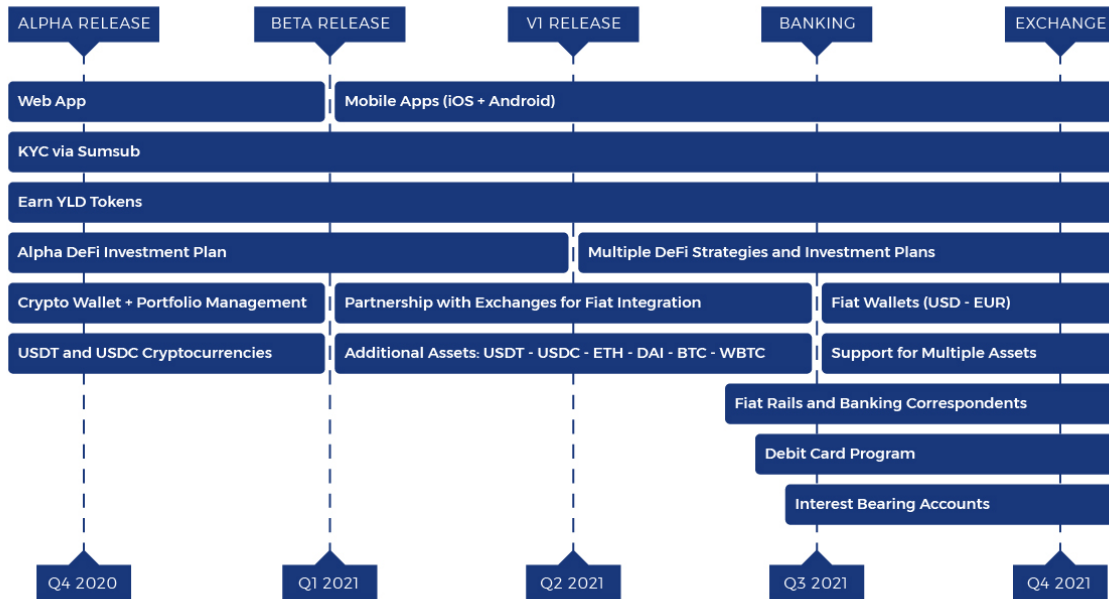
ALPHA RELEASE
BETA RELEASE
V1 RELEASE
BANKING
EXCHANGE

Web App
Mobile Apps (iOS + Android)
KYC via Sumsub
Earn YLD Tokens
Alpha DeFi Investment Plan
Multiple DeFi Strategies and Investment Plans
Crypto Wallet + Portfolio Management
Partnership with Exchanges for Fiat Integration
Fiat Wallets (USD - EUR)
USDT and USDC Cryptocurrencies
Additional Assets: USDT - USDC - ETH - DAI - BTC - WBTC
Support for Multiple Assets
Fiat Rails and Banking Correspondents
Debit Card Program
Interest Bearing Accounts

Q4 2020
Q1 2021
Q2 2021
Q3 2021
Q4 2021